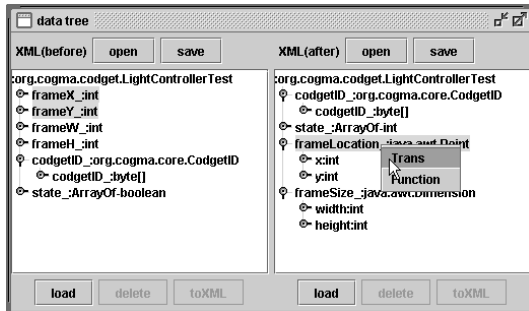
data tree

XML(before) open save

:org.cogma.codget.LightControllerTest
frameX_:int
frameY_:int
frameW_:int
frameH_:int
codgetID_:org.cogma.core.CodgetID
codgetID_:byte[]
state_:ArrayOf-boolean

load delete toXML

XML(after) open save

:org.cogma.codget.LightControllerTest
codgetID_:org.cogma.core.CodgetID
codgetID_:byte[]
state_:ArrayOf-int
frameLocation_:java.awt.Point
x:int
y:int
Trans
Function
frameSize_:java.awt.Dimension
width:int
height:int

load delete toXML